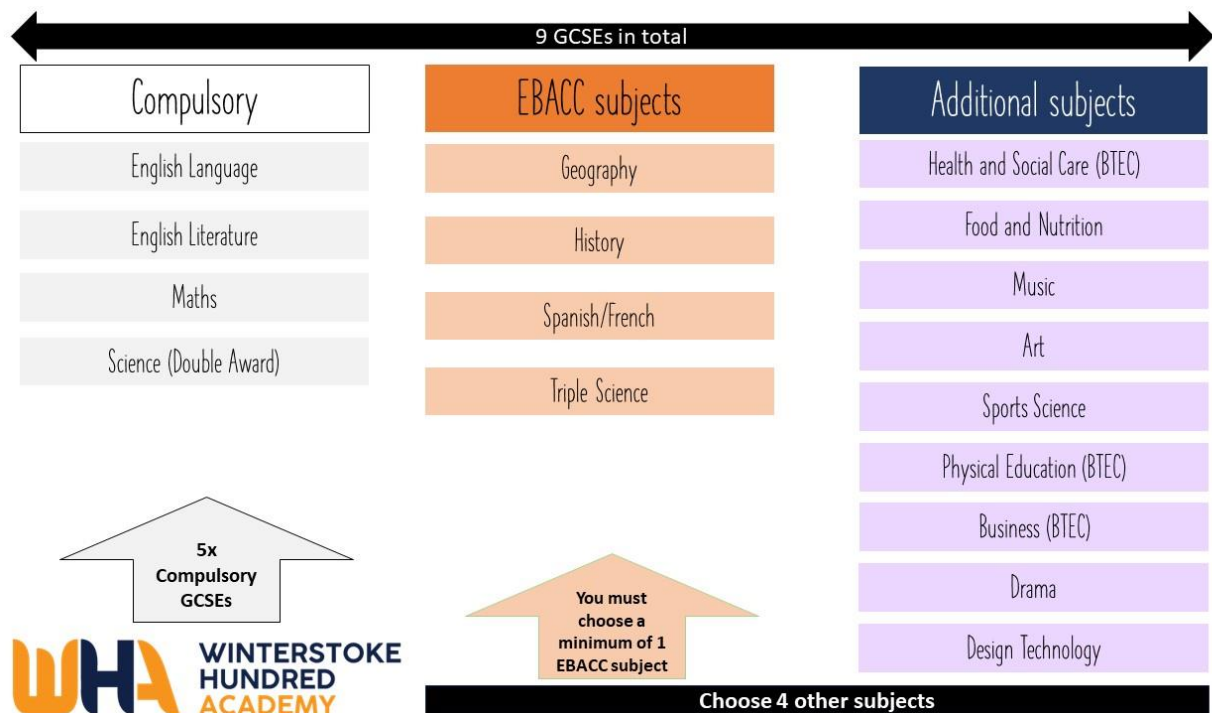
9 GCSEs in total

Compulsory

English Language

English Literature

Maths

Science (Double Award)

5x Compulsory GCSEs

EBACC subjects

Geography

History

Spanish/French

Triple Science

You must choose a minimum of 1 EBACC subject

Additional subjects

Health and Social Care (BTEC)

Food and Nutrition

Music

Art

Sports Science

Physical Education (BTEC)

Business (BTEC)

Drama

Design Technology

WHA WINTERSTOKE HUNDRED ACADEMY

Choose 4 other subjects